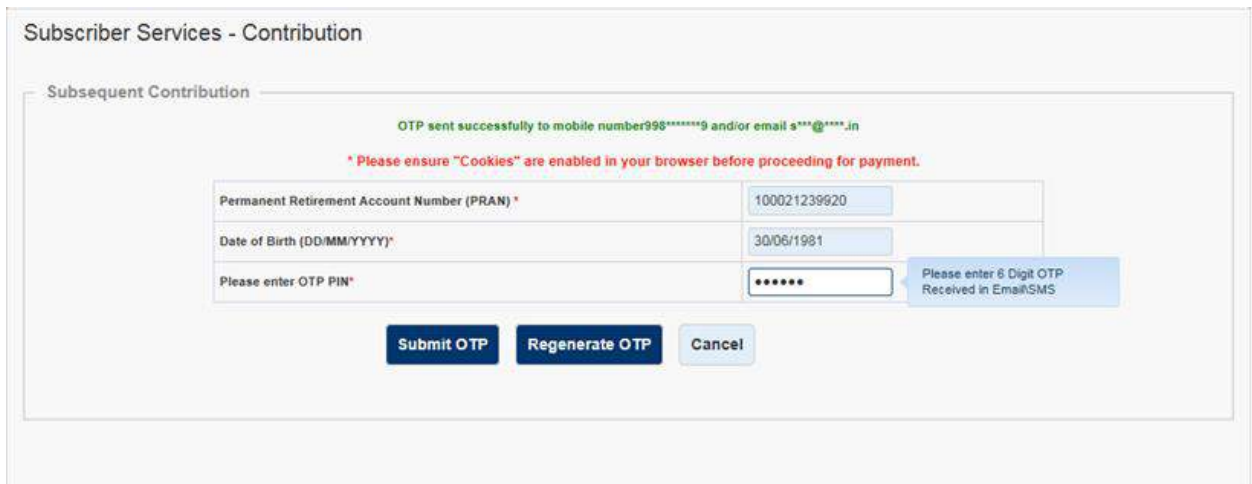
Subscriber Services - Contribution

Subsequent Contribution

OTP sent successfully to mobile number998*******9 and/or email s***@****.in

* Please ensure "Cookies" are enabled in your browser before proceeding for payment.

| | |
|---|---|
| Permanent Retirement Account Number (PRAN) * | 100021239920 |
| Date of Birth (DD/MM/YYYY)* | 30/06/1981 |
| Please enter OTP PIN* | •••••• |

Please enter 6 Digit OTP Received in Email\SMS

Submit OTP Regenerate OTP Cancel